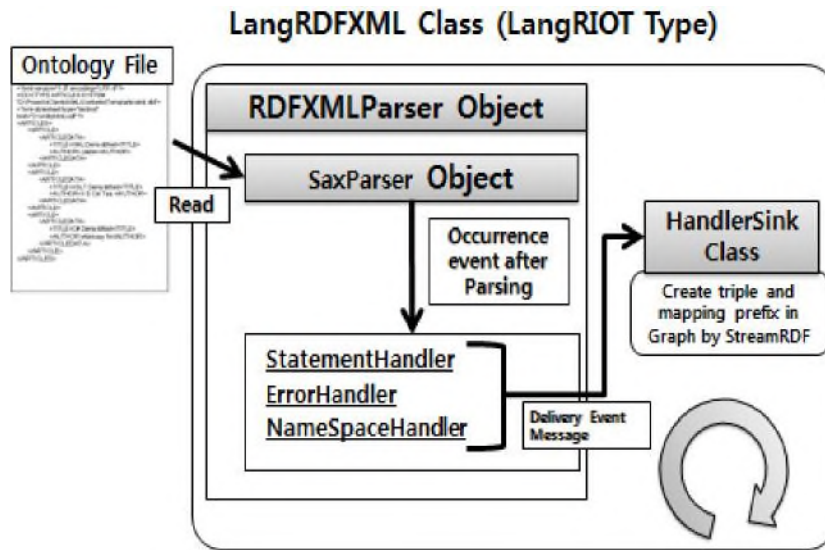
LangRDFXML Class (LangRIOT Type)

Ontology File

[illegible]

Read

RDFXMLParser Object

SaxParser Object

Occurrence event after Parsing

StatementHandler
ErrorHandler
NameSpaceHandler

Delivery Event Message

HandlerSink Class

Create triple and mapping prefix in Graph by StreamRDF